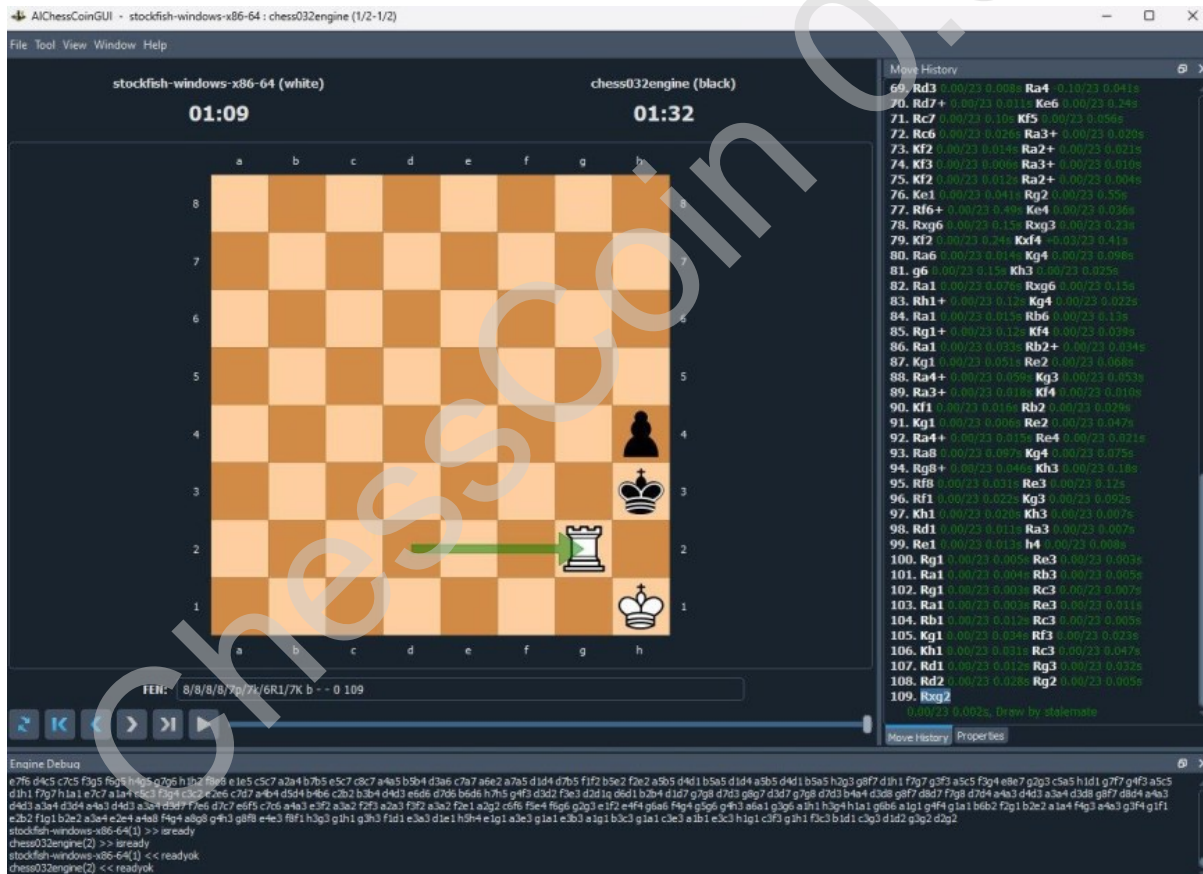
AIChessCoinGUI - stockfish-windows-x86-64 : chess032engine (1/2-1/2)

File Tool View Window Help

stockfish-windows-x86-64 (white)
01:09

chess032engine (black)
01:32

a b c d e f g h
8 7 6 5 4 3 2 1

FEN: 8/8/8/8/7p/7k/6R1/7K b - - 0 109

Move History
69. Rd3 0.00/23 0.008s Ra4 -0.10/23 0.041s
70. Rd7+ 0.00/23 0.011s Ke6 0.00/23 0.24s
71. Rc7 0.00/23 0.10s Kf5 0.00/23 0.056s
72. Rc6 0.00/23 0.026s Ra3+ 0.00/23 0.020s
73. Kf2 0.00/23 0.014s Ra2+ 0.00/23 0.021s
74. Kf3 0.00/23 0.006s Ra3+ 0.00/23 0.010s
75. Kf2 0.00/23 0.012s Ra2+ 0.00/23 0.004s
76. Ke1 0.00/23 0.041s Rg2 0.00/23 0.55s
77. Rf6+ 0.00/23 0.49s Ke4 0.00/23 0.036s
78. Rxg6 0.00/23 0.15s Rxg3 0.00/23 0.23s
79. Kf2 0.00/23 0.24s Kxf4 +0.03/23 0.41s
80. Ra6 0.00/23 0.014s Kg4 0.00/23 0.098s
81. g6 0.00/23 0.15s Kh3 0.00/23 0.025s
82. Ra1 0.00/23 0.076s Rxg6 0.00/23 0.15s
83. Rh1+ 0.00/23 0.12s Kg4 0.00/23 0.022s
84. Ra1 0.00/23 0.015s Rb6 0.00/23 0.13s
85. Rg1+ 0.00/23 0.12s Kf4 0.00/23 0.039s
86. Ra1 0.00/23 0.033s Rb2+ 0.00/23 0.034s
87. Kg1 0.00/23 0.051s Re2 0.00/23 0.068s
88. Ra4+ 0.00/23 0.059s Kg3 0.00/23 0.053s
89. Ra3+ 0.00/23 0.018s Kf4 0.00/23 0.010s
90. Kf1 0.00/23 0.016s Rb2 0.00/23 0.029s
91. Kg1 0.00/23 0.006s Re2 0.00/23 0.047s
92. Ra4+ 0.00/23 0.015s Re4 0.00/23 0.021s
93. Ra8 0.00/23 0.097s Kg4 0.00/23 0.075s
94. Rg8+ 0.00/23 0.046s Kh3 0.00/23 0.18s
95. Rf8 0.00/23 0.031s Re3 0.00/23 0.12s
96. Rf1 0.00/23 0.022s Kg3 0.00/23 0.092s
97. Kh1 0.00/23 0.020s Kh3 0.00/23 0.007s
98. Rd1 0.00/23 0.011s Ra3 0.00/23 0.007s
99. Re1 0.00/23 0.013s h4 0.00/23 0.008s
100. Rg1 0.00/23 0.005s Re3 0.00/23 0.003s
101. Ra1 0.00/23 0.004s Rb3 0.00/23 0.005s
102. Rg1 0.00/23 0.003s Rc3 0.00/23 0.007s
103. Ra1 0.00/23 0.003s Re3 0.00/23 0.011s
104. Rb1 0.00/23 0.012s Rc3 0.00/23 0.005s
105. Kg1 0.00/23 0.034s Rf3 0.00/23 0.023s
106. Kh1 0.00/23 0.031s Rc3 0.00/23 0.047s
107. Rd1 0.00/23 0.012s Rg3 0.00/23 0.032s
108. Rd2 0.00/23 0.028s Rg2 0.00/23 0.005s
109. Rxg2
0.00/23 0.002s, Draw by stalemate

Move History Properties

Engine Debug
e7f6 d4c5 c7c5 f3g5 f6g5 h4g5 g7g6 h1h2 f8e8 e1e5 c5c7 a2a4 b7b5 e5c7 c8c7 a4a5 b5b4 d3a6 c7a7 a6e2 a7a5 d1d4 d7b5 f1f2 b5e2 f2e2 a5b5 d4d1 b5a5 d1d4 a5b5 d4d1 b5a5 h2g3 g8f7 d1h1 f7g7 g3f3 a5c5 f3g4 e8e7 g2g3 c5a5 h1d1 g7f7 g4f3 a5c5 d1h1 f7g7 h1a1 e7c7 a1a4 c5c3 f3g4 c3c2 e2e6 c7d7 a4b4 d5d4 b4b6 c2b2 b3b4 d4d3 e6d6 d7d6 b6d6 h7h5 g4f3 d3d2 f3e3 d2d1q d6d1 b2b4 d1d7 g7g8 d7d3 g8g7 d3d7 g7g8 d7d3 b4a4 d3d8 g8f7 d8d7 f7g8 d7d4 a4a3 d4d3 a3a4 d3d8 g8f7 d8d4 a4a3 d4d3 a3a4 d3d4 a4a3 d4d3 a3a4 d3d7 f7e6 d7c7 e6f5 c7c6 a4a3 e3f2 a3a2 f2f3 a2a3 f3f2 a3a2 f2e1 a2g2 c6f6 f5e4 f6g6 g2g3 e1f2 e4f4 g6a6 f4g4 g5g6 g4h3 a6a1 g3g6 a1h1 h3g4 h1a1 g6b6 a1g1 g4f4 g1a1 b6b2 f2g1 b2e2 a1a4 f4g3 a4a3 g3f4 g1f1 e2b2 f1g1 b2e2 a3a4 e2e4 a4a8 f4g4 a8g8 g4h3 g8f8 e4e3 f8f1 h3g3 g1h1 g3h3 f1d1 e3a3 d1e1 h5h4 e1g1 a3e3 g1a1 e3b3 a1g1 b3c3 g1a1 c3e3 a1b1 e3c3 h1g1 c3f3 g1h1 f3c3 b1d1 c3g3 d1d2 g3g2 d2g2
stockfish-windows-x86-64(1) >> isready
chess032engine(2) >> isready
stockfish-windows-x86-64(1) << readyok
chess032engine(2) << readyok

ChessCoin 0.